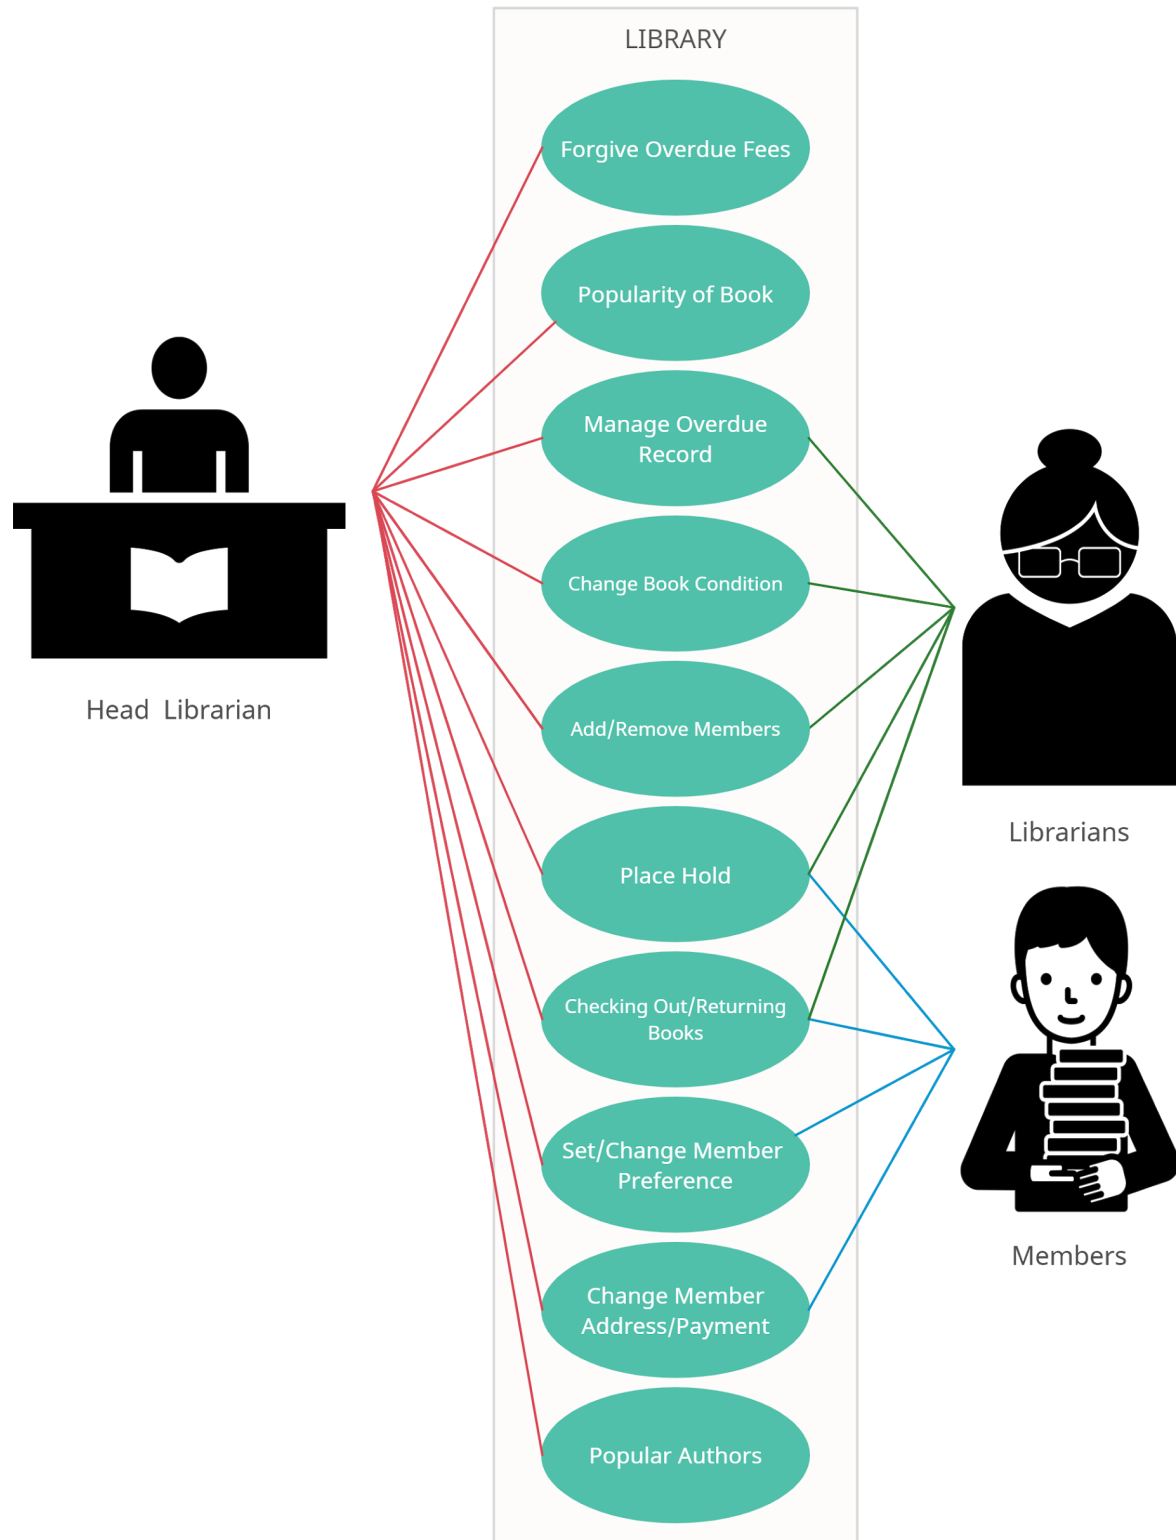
LIBRARY

Forgive Overdue Fees

Popularity of Book

Manage Overdue Record

Change Book Condition

Add/Remove Members

Place Hold

Checking Out/Returning Books

Set/Change Member Preference

Change Member Address/Payment

Popular Authors

Head Librarian

Librarians

Members